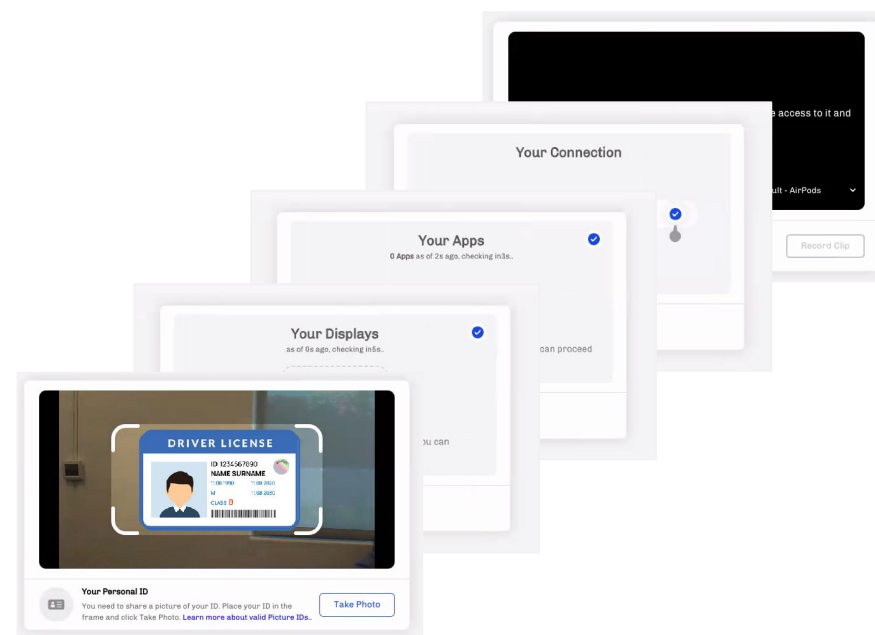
e access to it and

ult - AirPods

Record Clip

Your Connection

Your Apps

0 Apps as of 2s ago, checking in3s..

can proceed

Your Displays

as of 0s ago, checking in5s..

ou can

DRIVER LICENSE

ID 1234567890
NAME SURNAME
11.08.1990
M
11.08.2020
11.08.2030
CLASS B

Your Personal ID

You need to share a picture of your ID. Place your ID in the frame and click Take Photo. Learn more about valid Picture IDs..

Take Photo